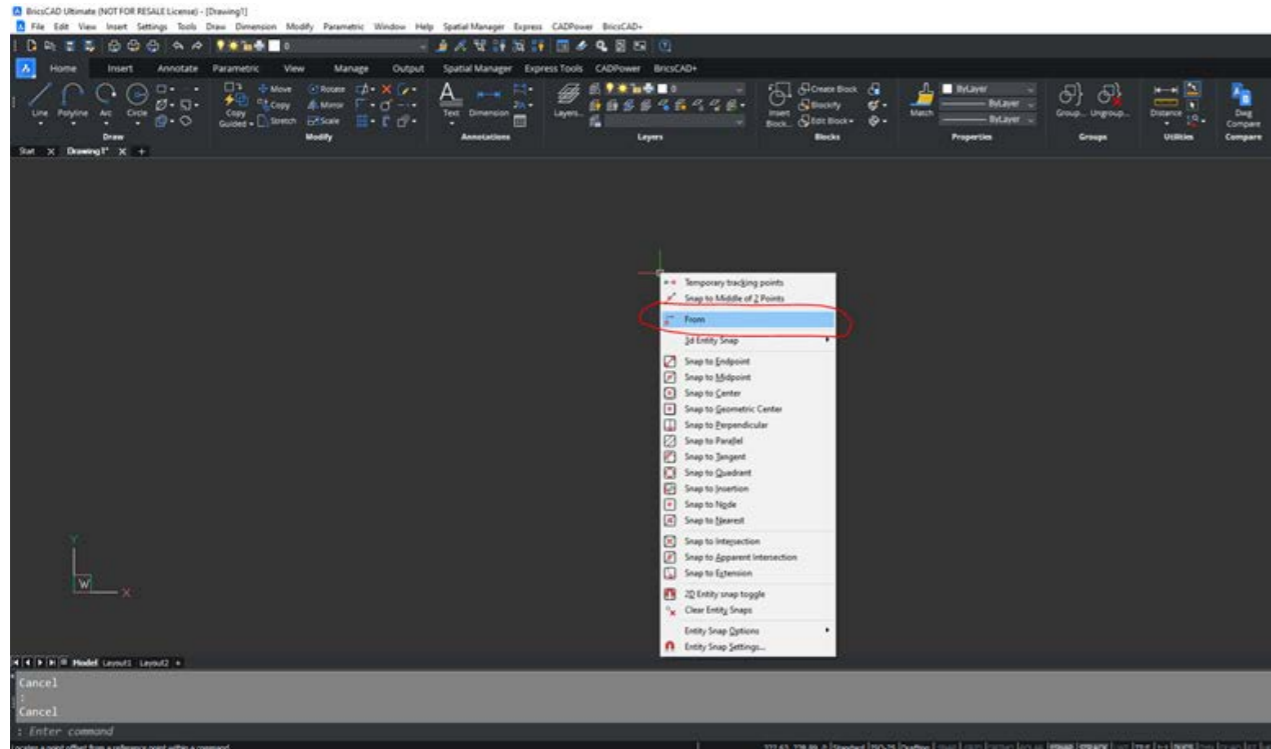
BricsCAD Ultimate (NOT FOR RESALE License) - [Drawing1]

File Edit View Insert Settings Tools Draw Dimension Modify Parametric Window Help Spatial Manager Express CADPower BricsCAD+

Home Insert Annotate Parametric View Manage Output Spatial Manager Express Tools CADPower BricsCAD+

Line Polyline Arc Circle
Draw

Move Copy Rotate Mirror Scale Copy Guided Stretch
Modify

Text Dimension
Annotations

Layers...
Layers

Insert Block... Create Block Blockify Edit Block
Blocks

Match ByLayer ByLayer ByLayer
Properties

Group... Ungroup...
Groups

Distance
Utilities

Dwg Compare
Compare

Start × Drawing1* × +

Temporary tracking points
Snap to Middle of 2 Points
From
3d Entity Snap
Snap to Endpoint
Snap to Midpoint
Snap to Center
Snap to Geometric Center
Snap to Perpendicular
Snap to Parallel
Snap to Tangent
Snap to Quadrant
Snap to Insertion
Snap to Node
Snap to Nearest
Snap to Intersection
Snap to Apparent Intersection
Snap to Extension
2D Entity snap toggle
Clear Entity Snaps
Entity Snap Options
Entity Snap Settings...

Y
W
X

Model Layout1 Layout2 +

Cancel
:
Cancel
: Enter command

Locates a point offset from a reference point within a command